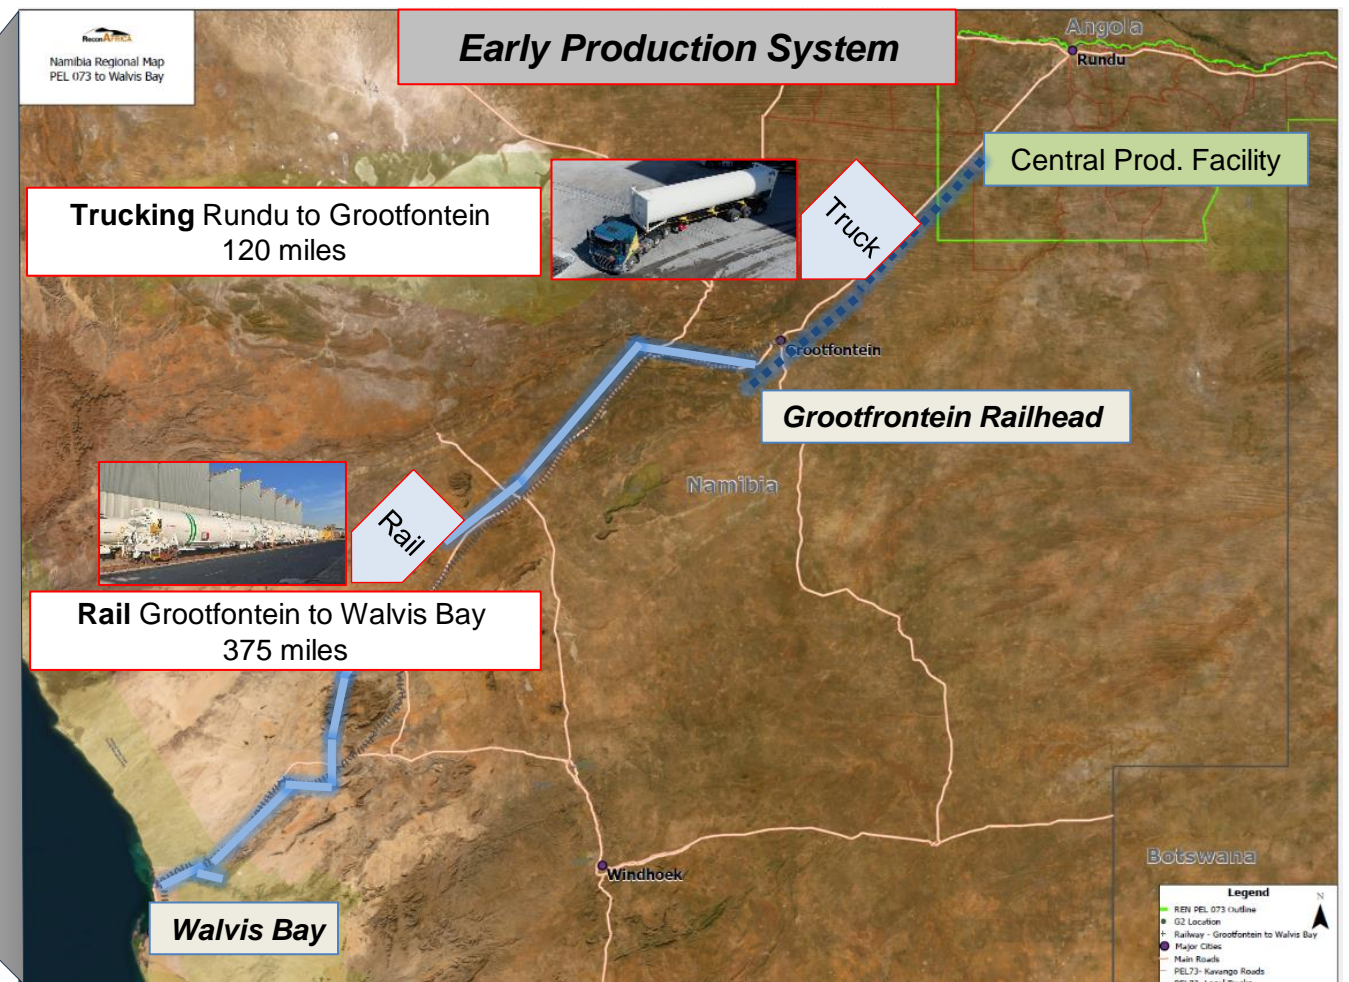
ReconAfrica
Namibia Regional Map
PEL 073 to Walvis Bay

Early Production System

Angola
Rundu

Central Prod. Facility

Trucking Rundu to Grootfontein
120 miles

Truck

Grootfontein

Grootfrontein Railhead

Namibia

Rail

Rail Grootfontein to Walvis Bay
375 miles

Windhoek

Botswana

Walvis Bay

Legend
N
REN PEL 073 Outline
G2 Location
Railway - Grootfontein to Walvis Bay
Major Cities
Main Roads
PEL73- Kavango Roads
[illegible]